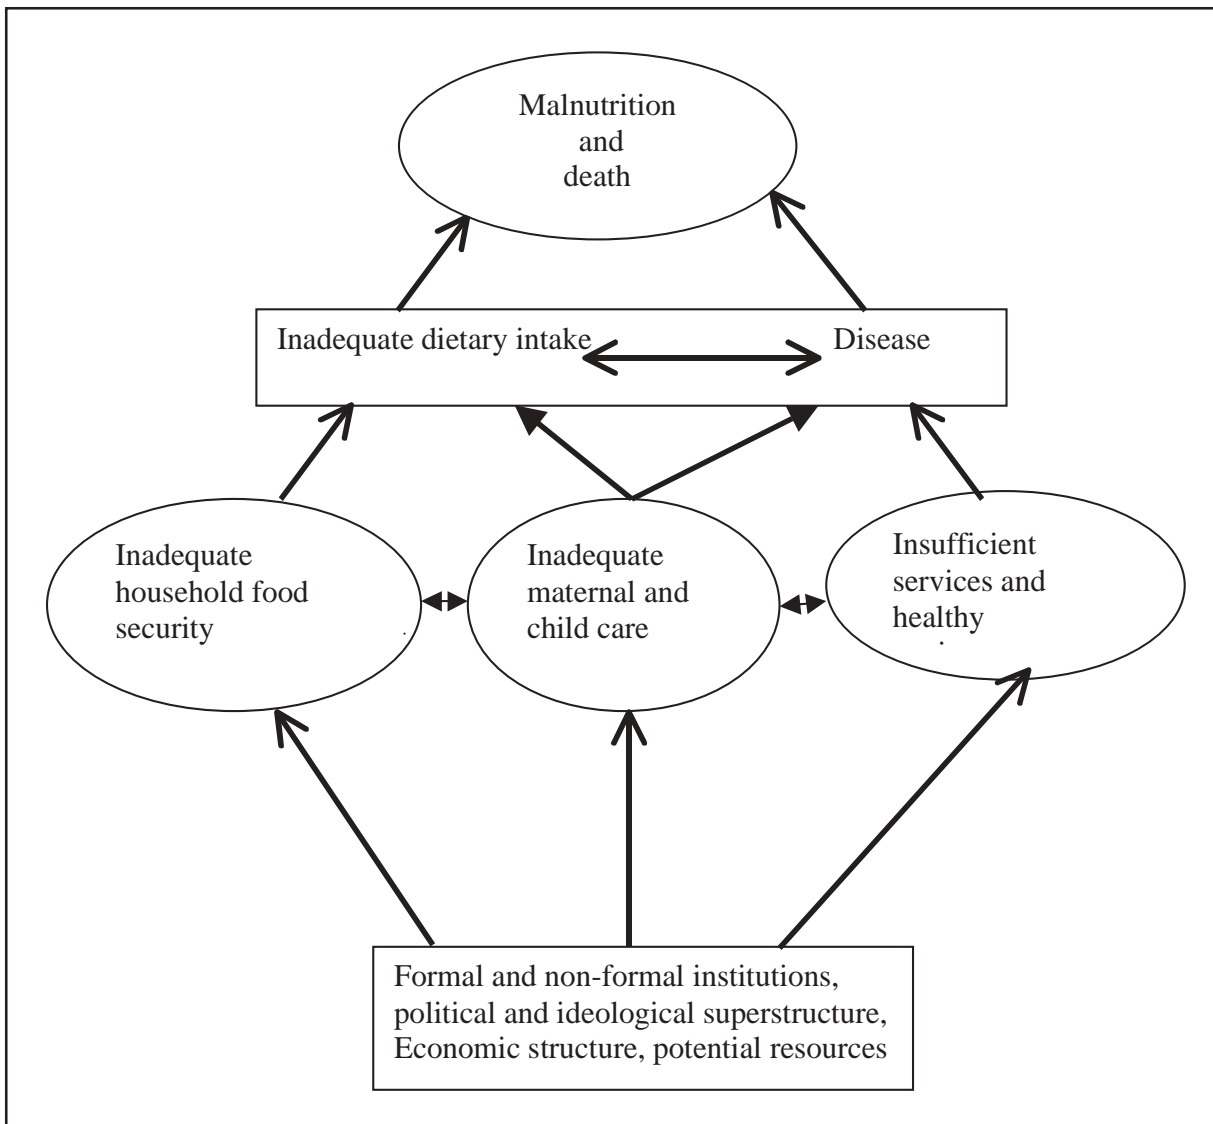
Malnutrition and death

Inadequate dietary intake

Disease

Inadequate household food security

Inadequate maternal and child care

Insufficient services and healthy

Formal and non-formal institutions, political and ideological superstructure, Economic structure, potential resources